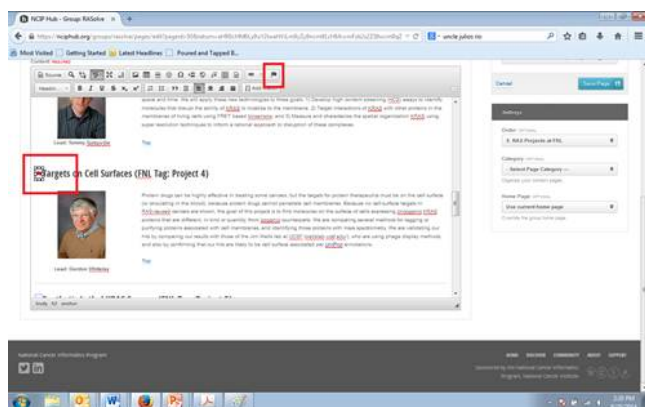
NCIP Hub - Group RASolve ×

https://ncip.nci.nih.gov/groups/rasolve/pages/edit

Most Visited | Getting Started | Latest Headlines | Found and Tagged B...

Source

Lead: Tommy Turbyville

Top

Targets on Cell Surfaces (FNL Tag: Project 4)

Lead: Gordon Whiteley

Top

body h3 anchor

Cancel

Save Page

Settings

Order

4. RAS Projects at FNL

Category

- Select Page Category -

Home Page

Use current home page

National Cancer Informatics Program

HOME DISCOVER COMMUNITY ABOUT SUPPORT

Sponsored by the National Cancer Informatics Program, National Cancer Institute